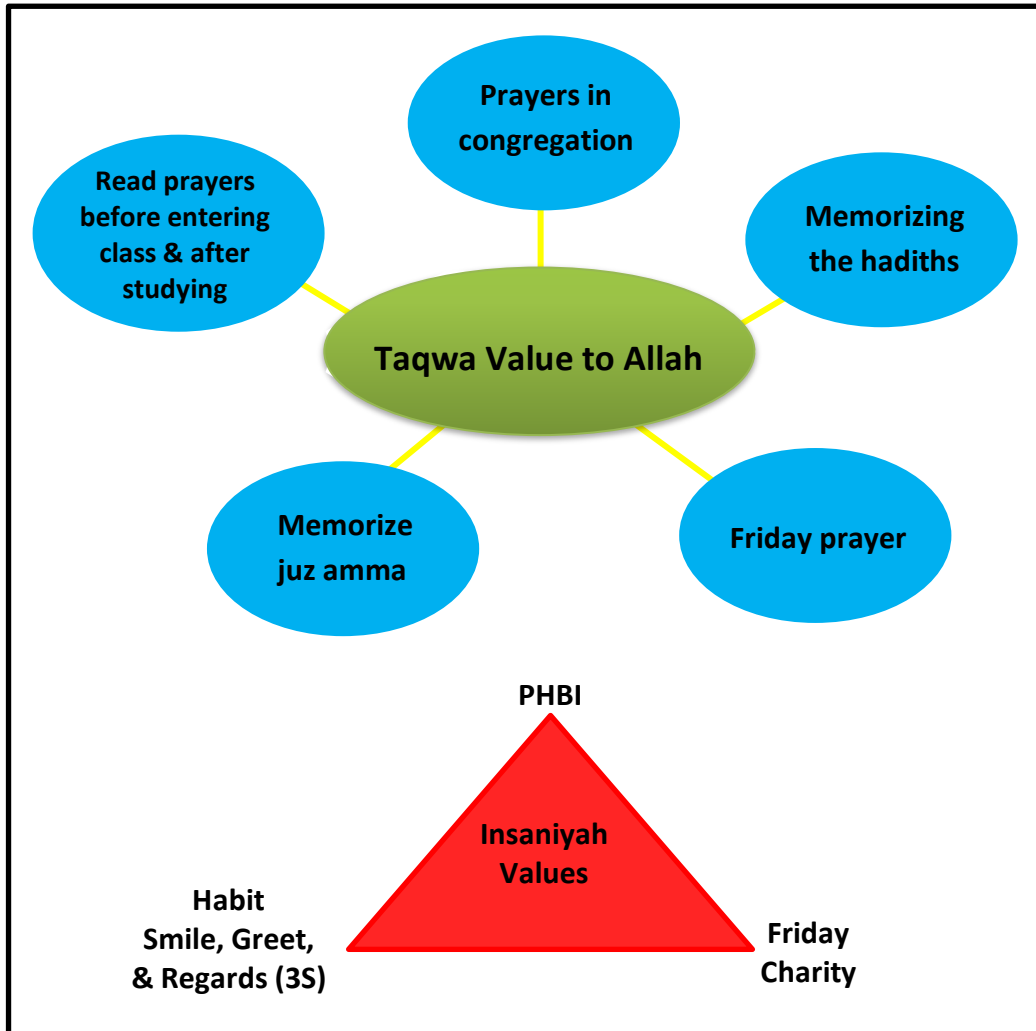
Prayers in congregation

Read prayers before entering class & after studying

Memorizing the hadiths

Taqwa Value to Allah

Memorize juz amma

Friday prayer

PHBI

Insaniyah Values

Habit Smile, Greet, & Regards (3S)

Friday Charity